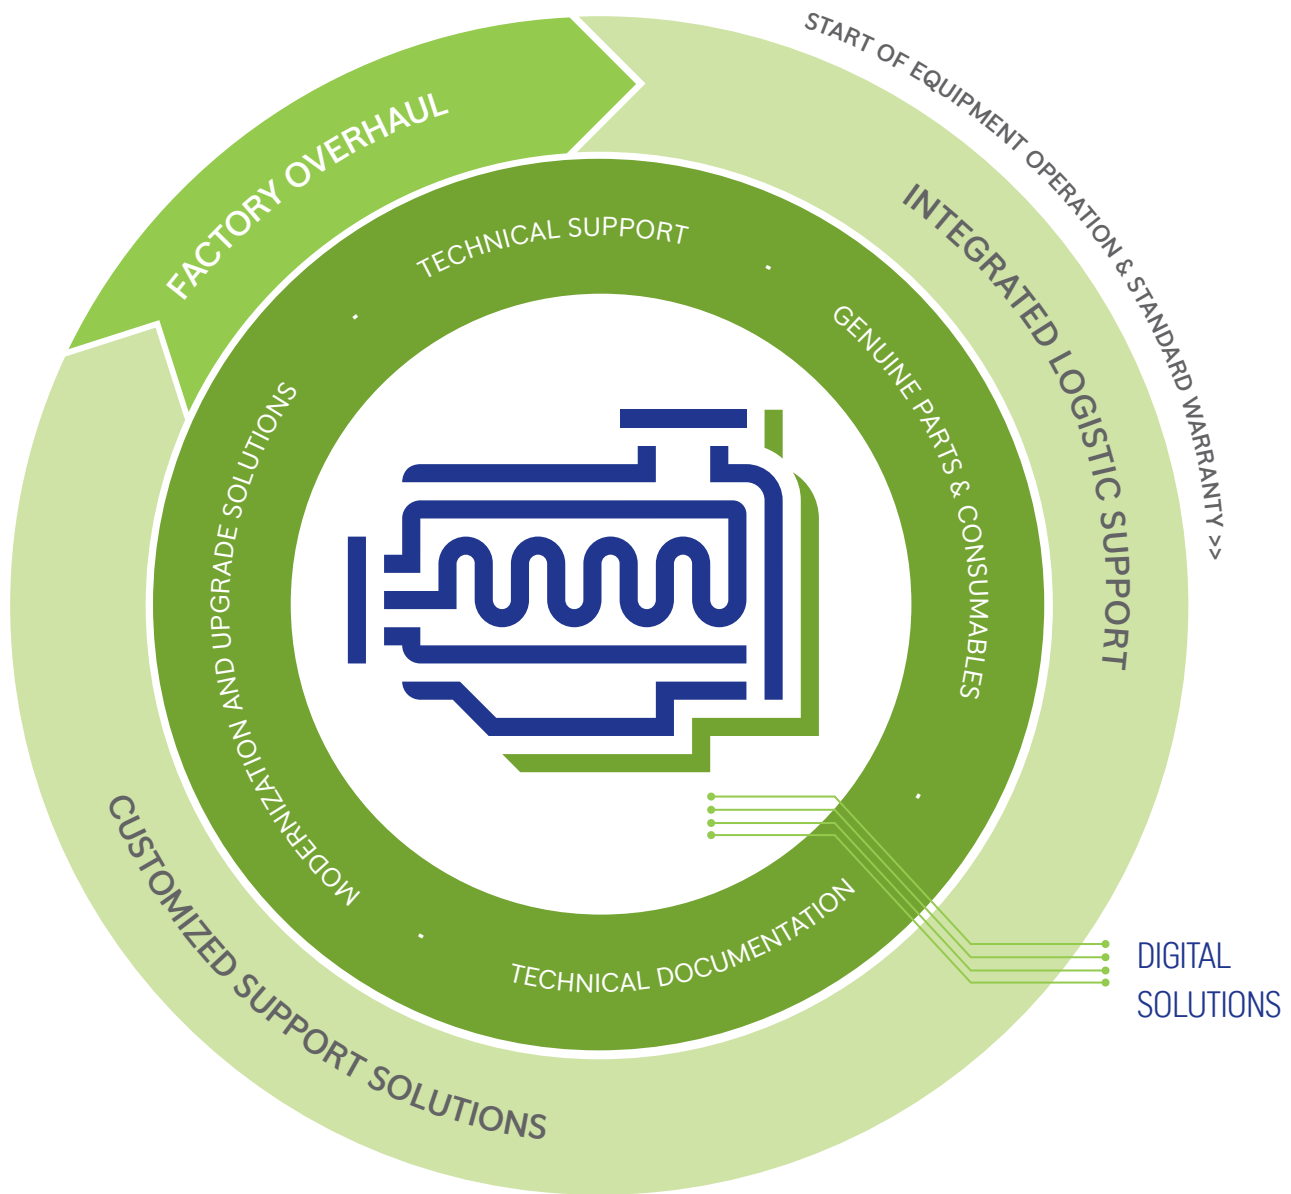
START OF EQUIPMENT OPERATION & STANDARD WARRANTY >>

FACTORY OVERHAUL

INTEGRATED LOGISTIC SUPPORT

TECHNICAL SUPPORT

GENUINE PARTS & CONSUMABLES

TECHNICAL DOCUMENTATION

MODERNIZATION AND UPGRADE SOLUTIONS

CUSTOMIZED SUPPORT SOLUTIONS

DIGITAL SOLUTIONS